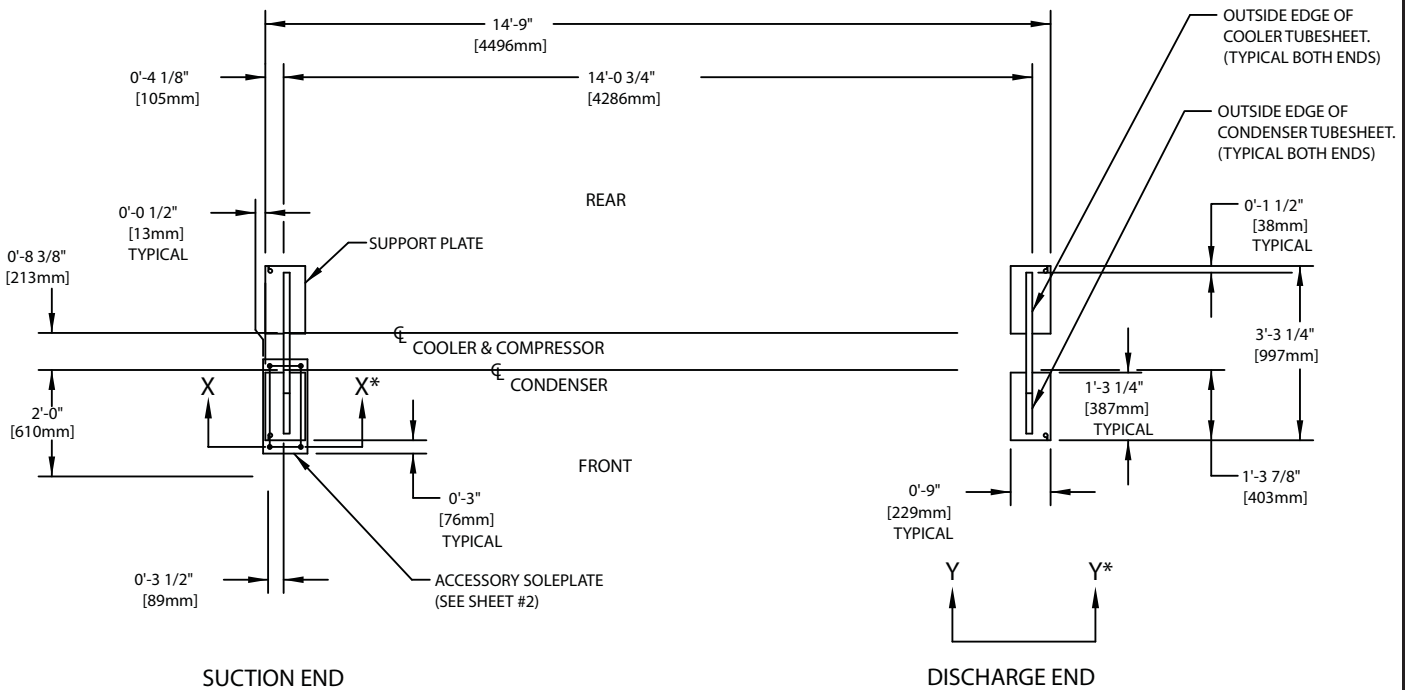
14'-9"
[4496mm]

0'-4 1/8"
[105mm]

14'-0 3/4"
[4286mm]

OUTSIDE EDGE OF COOLER TUBESHEET. (TYPICAL BOTH ENDS)

OUTSIDE EDGE OF CONDENSER TUBESHEET. (TYPICAL BOTH ENDS)

REAR

0'-0 1/2"
[13mm]
TYPICAL

SUPPORT PLATE

0'-8 3/8"
[213mm]

0'-1 1/2"
[38mm]
TYPICAL

℄ COOLER & COMPRESSOR

℄ CONDENSER

3'-3 1/4"
[997mm]

X

X*

2'-0"
[610mm]

1'-3 1/4"
[387mm]
TYPICAL

FRONT

1'-3 7/8"
[403mm]

0'-3"
[76mm]
TYPICAL

0'-9"
[229mm]
TYPICAL

0'-3 1/2"
[89mm]

ACCESSORY SOLEPLATE
(SEE SHEET #2)

Y

Y*

SUCTION END

DISCHARGE END